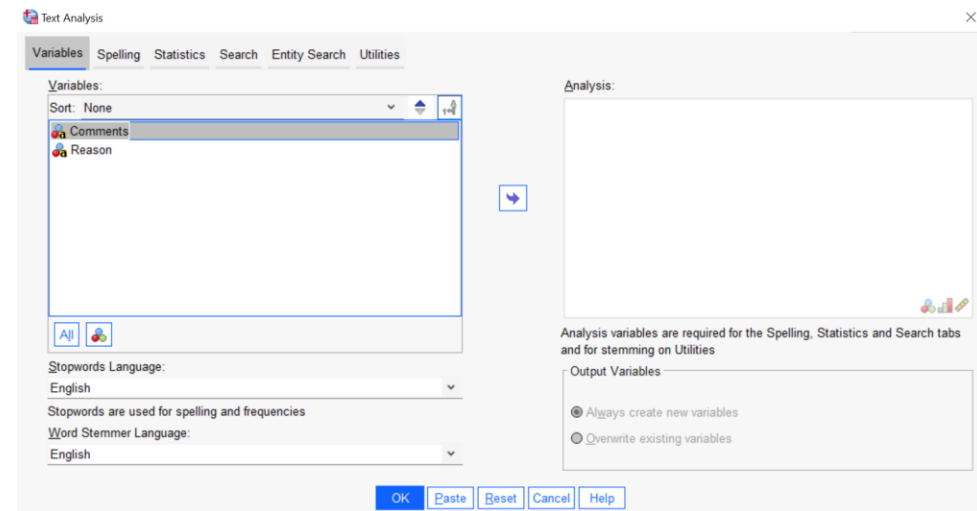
Text Analysis

Variables Spelling Statistics Search Entity Search Utilities

Variables:

Sort: None

Comments
Reason

All

Stopwords Language:
English

Stopwords are used for spelling and frequencies

Word Stemmer Language:
English

Analysis:

Analysis variables are required for the Spelling, Statistics and Search tabs and for stemming on Utilities

Output Variables

Always create new variables

Overwrite existing variables

OK Paste Reset Cancel Help